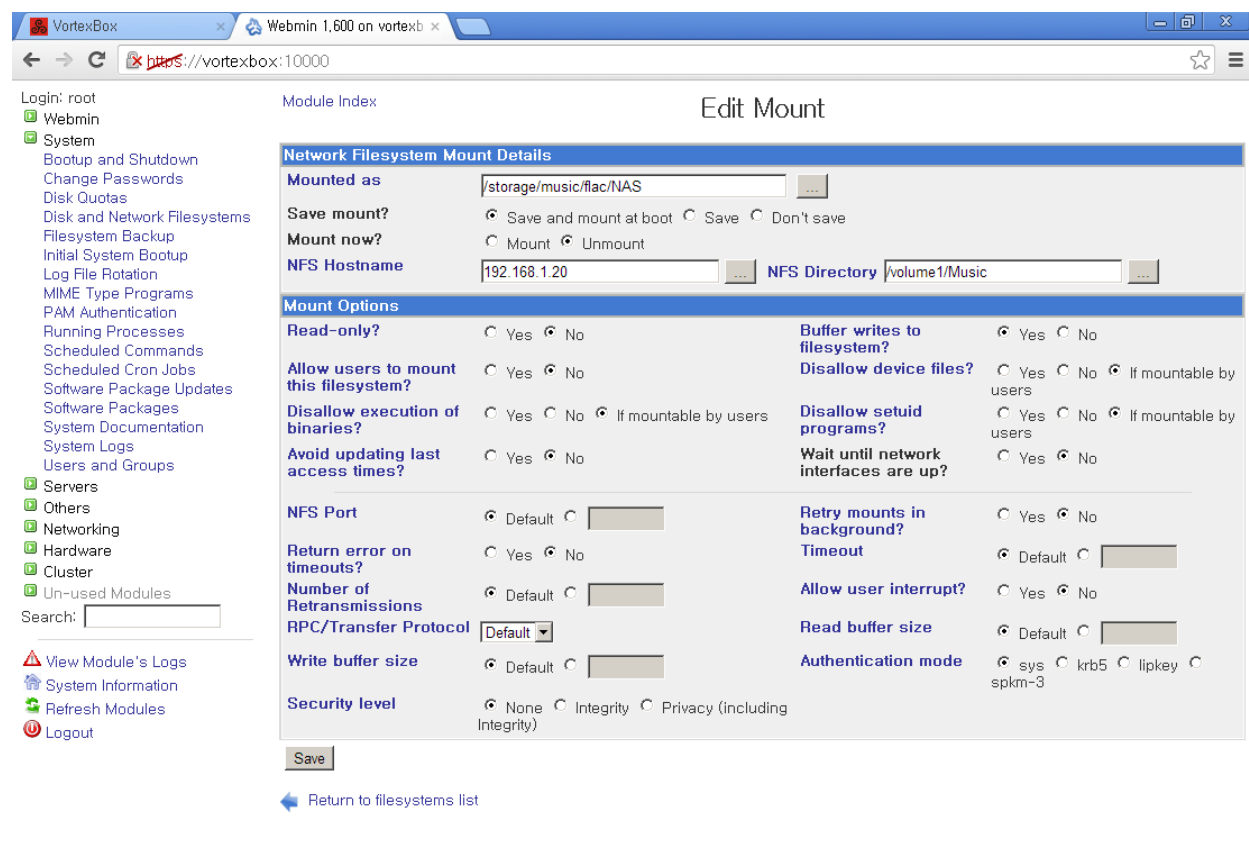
VortexBox
Webmin 1.600 on vortexb
https://vortexbox:10000

Login: root
Webmin
System
Bootup and Shutdown
Change Passwords
Disk Quotas
Disk and Network Filesystems
Filesystem Backup
Initial System Bootup
Log File Rotation
MIME Type Programs
PAM Authentication
Running Processes
Scheduled Commands
Scheduled Cron Jobs
Software Package Updates
Software Packages
System Documentation
System Logs
Users and Groups
Servers
Others
Networking
Hardware
Cluster
Un-used Modules
Search:

View Module's Logs
System Information
Refresh Modules
Logout

Module Index

Edit Mount

Network Filesystem Mount Details

| | | | |
|---|---|---|---|
| Mounted as | /storage/music/flac/NAS ... | | |
| Save mount? | Save and mount at boot Save Don't save | | |
| Mount now? | Mount Unmount | | |
| NFS Hostname | 192.168.1.20 ... | NFS Directory | /volume1/Music ... |

Mount Options

| | | | |
|---|---|---|---|
| Read-only? | Yes No | Buffer writes to filesystem? | Yes No |
| Allow users to mount this filesystem? | Yes No | Disallow device files? | Yes No If mountable by users |
| Disallow execution of binaries? | Yes No If mountable by users | Disallow setuid programs? | Yes No If mountable by users |
| Avoid updating last access times? | Yes No | Wait until network interfaces are up? | Yes No |
| NFS Port | Default | Retry mounts in background? | Yes No |
| Return error on timeouts? | Yes No | Timeout | Default |
| Number of Retransmissions | Default | Allow user interrupt? | Yes No |
| RPC/Transfer Protocol | Default | Read buffer size | Default |
| Write buffer size | Default | Authentication mode | sys krb5 lipkey spkm-3 |
| Security level | None Integrity Privacy (including Integrity) | | |

Save

Return to filesystems list